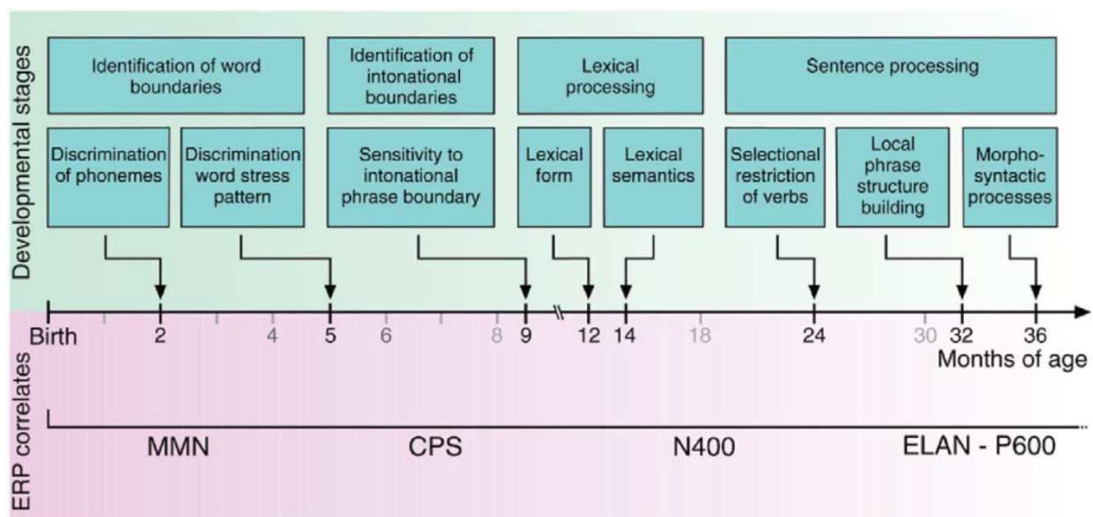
Developmental stages

Identification of word boundaries

Identification of intonational boundaries

Lexical processing

Sentence processing

Discrimination of phonemes

Discrimination word stress pattern

Sensitivity to intonational phrase boundary

Lexical form

Lexical semantics

Selectional restriction of verbs

Local phrase structure building

Morpho-syntactic processes

Birth 2 4 5 6 8 9 12 14 18 24 30 32 36

Months of age

ERP correlates

MMN CPS N400 ELAN - P600